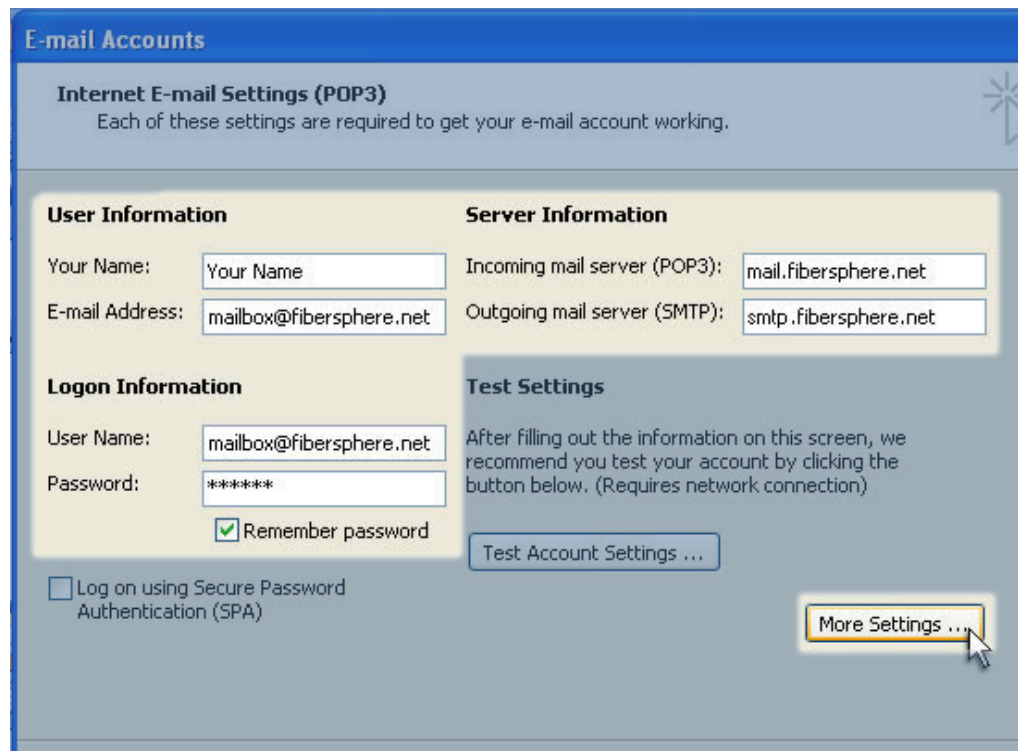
E-mail Accounts

Internet E-mail Settings (POP3)
Each of these settings are required to get your e-mail account working.

User Information

Your Name: Your Name

E-mail Address: mailbox@fibersphere.net

Server Information

Incoming mail server (POP3): mail.fibersphere.net

Outgoing mail server (SMTP): smtp.fibersphere.net

Logon Information

User Name: mailbox@fibersphere.net

Password: ******

Remember password

Test Settings

After filling out the information on this screen, we recommend you test your account by clicking the button below. (Requires network connection)

Test Account Settings ...

Log on using Secure Password Authentication (SPA)

More Settings ...